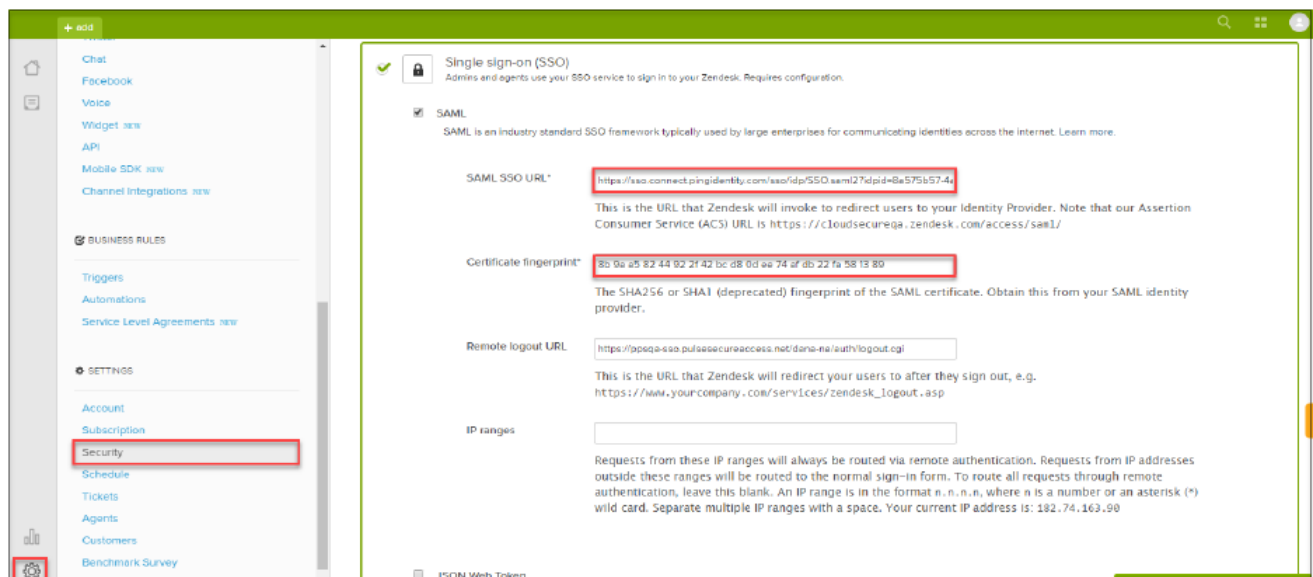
+ add

Chat
Facebook
Voice
Widget NEW
API
Mobile SDK NEW
Channel Integrations NEW

BUSINESS RULES

Triggers
Automations
Service Level Agreements NEW

SETTINGS

Account
Subscription
Security
Schedule
Tickets
Agents
Customers
Benchmark Survey

Single sign-on (SSO)
Admins and agents use your SSO service to sign in to your Zendesk. Requires configuration.

SAML
SAML is an industry standard SSO framework typically used by large enterprises for communicating identities across the internet. Learn more.

SAML SSO URL*
https://sso.connect.pingidentity.com/sso/idp/SSO.saml2?idpid=8e575b57-4

This is the URL that Zendesk will invoke to redirect users to your Identity Provider. Note that our Assertion Consumer Service (ACS) URL is https://cloudsecureqa.zendesk.com/access/saml/

Certificate fingerprint*
8b 9e a5 82 44 92 2f 42 bc d8 0d ee 74 ef db 22 fa 58 13 80

The SHA256 or SHA1 (deprecated) fingerprint of the SAML certificate. Obtain this from your SAML identity provider.

Remote logout URL
https://ppsqa-sso.pulsesecureaccess.net/dana-na/auth/logout.cgi

This is the URL that Zendesk will redirect your users to after they sign out, e.g. https://www.yourcompany.com/services/zendesk_logout.asp

IP ranges

Requests from these IP ranges will always be routed via remote authentication. Requests from IP addresses outside these ranges will be routed to the normal sign-in form. To route all requests through remote authentication, leave this blank. An IP range is in the format n.n.n.n, where n is a number or an asterisk (*) wild card. Separate multiple IP ranges with a space. Your current IP address is: 182.74.163.90

JSON Web Token